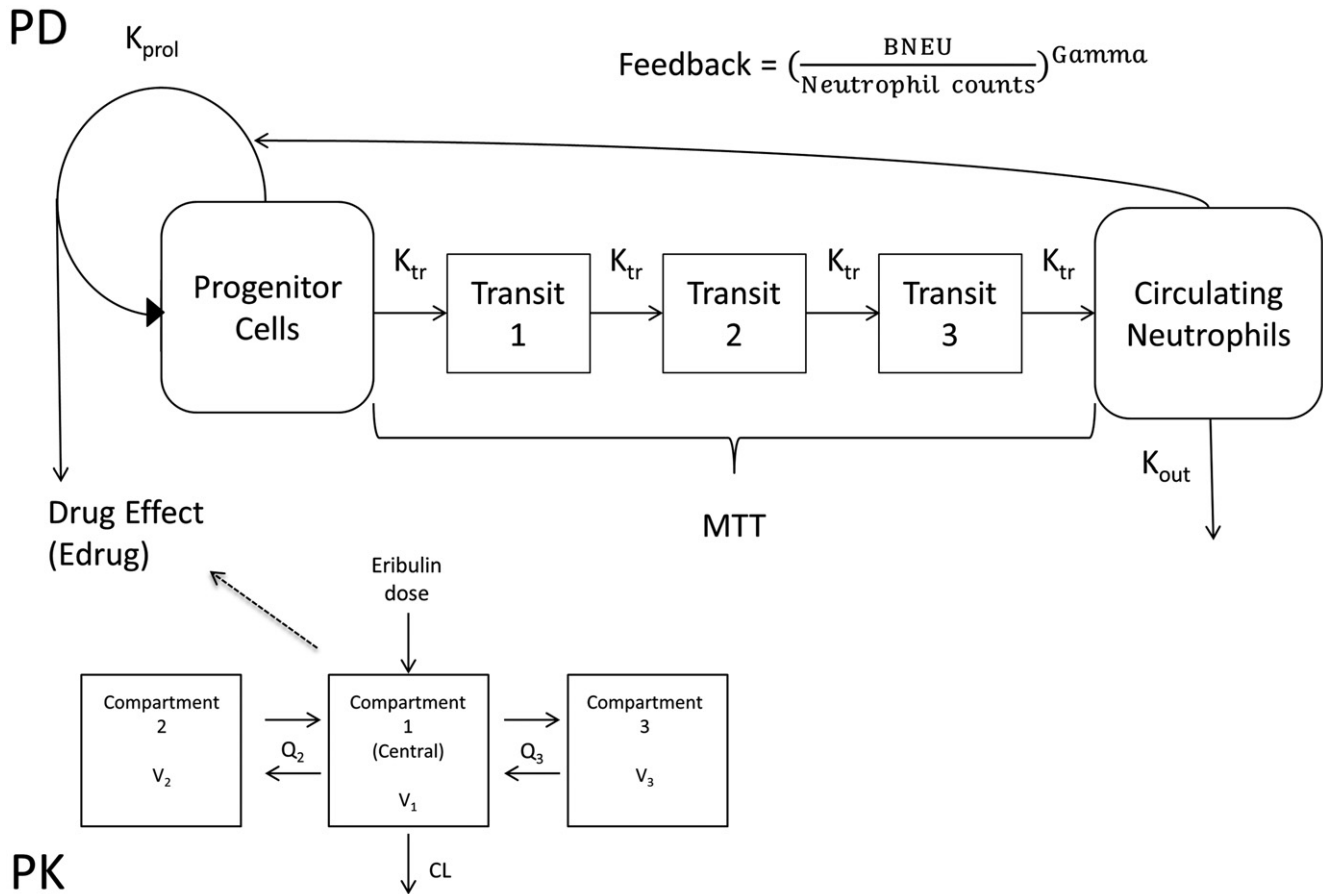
PD

$K_{prol}$

Feedback = $(\frac{BNEU}{Neutrophil\ counts})^{Gamma}$

Progenitor Cells

$K_{tr}$

Transit 1

$K_{tr}$

Transit 2

$K_{tr}$

Transit 3

$K_{tr}$

Circulating Neutrophils

$K_{out}$

MTT

Drug Effect (Edrug)

Eribulin dose

Compartment 2

$V_2$

$Q_2$

Compartment 1 (Central)

$V_1$

$Q_3$

Compartment 3

$V_3$

CL

PK